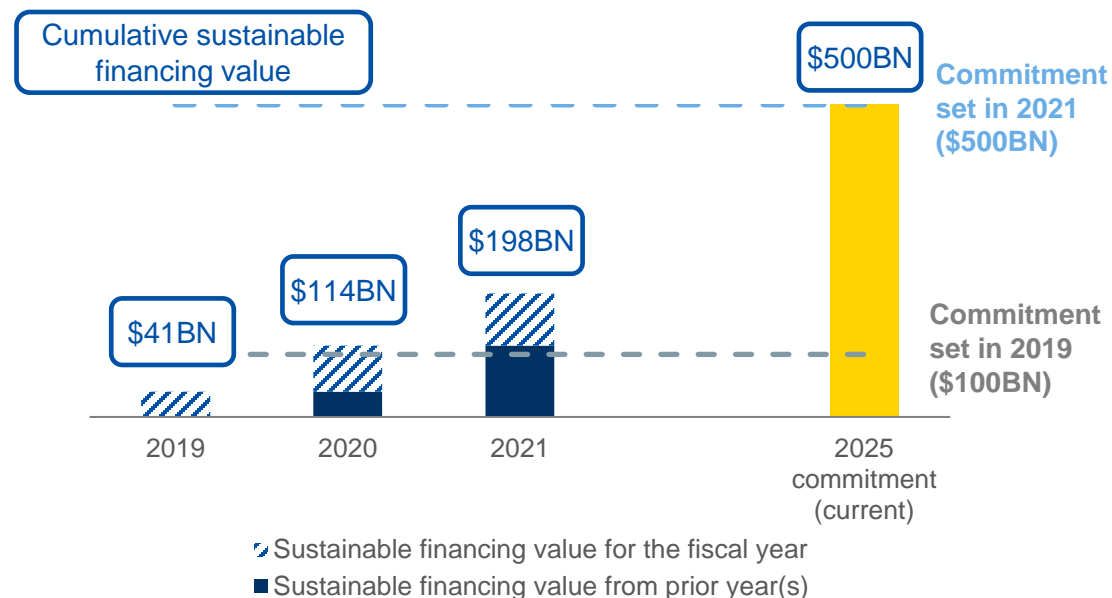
Cumulative sustainable financing value

$500BN

Commitment set in 2021 ($500BN)

$198BN

$114BN

$41BN

Commitment set in 2019 ($100BN)

2019

2020

2021

2025 commitment (current)

Sustainable financing value for the fiscal year

Sustainable financing value from prior year(s)